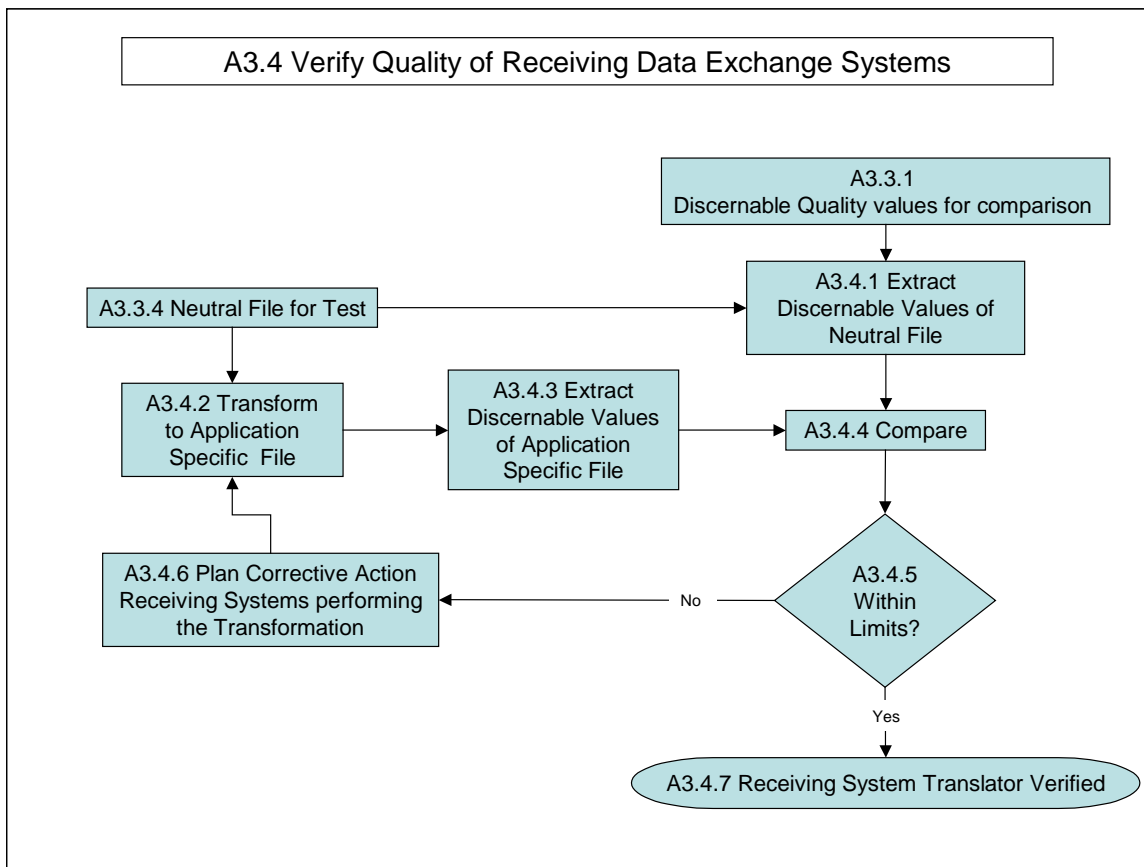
A3.4 Verify Quality of Receiving Data Exchange Systems

A3.3.1
Discernable Quality values for comparison

A3.3.4 Neutral File for Test

A3.4.1 Extract Discernable Values of Neutral File

A3.4.2 Transform to Application Specific File

A3.4.3 Extract Discernable Values of Application Specific File

A3.4.4 Compare

A3.4.6 Plan Corrective Action Receiving Systems performing the Transformation

No

A3.4.5 Within Limits?

Yes

A3.4.7 Receiving System Translator Verified